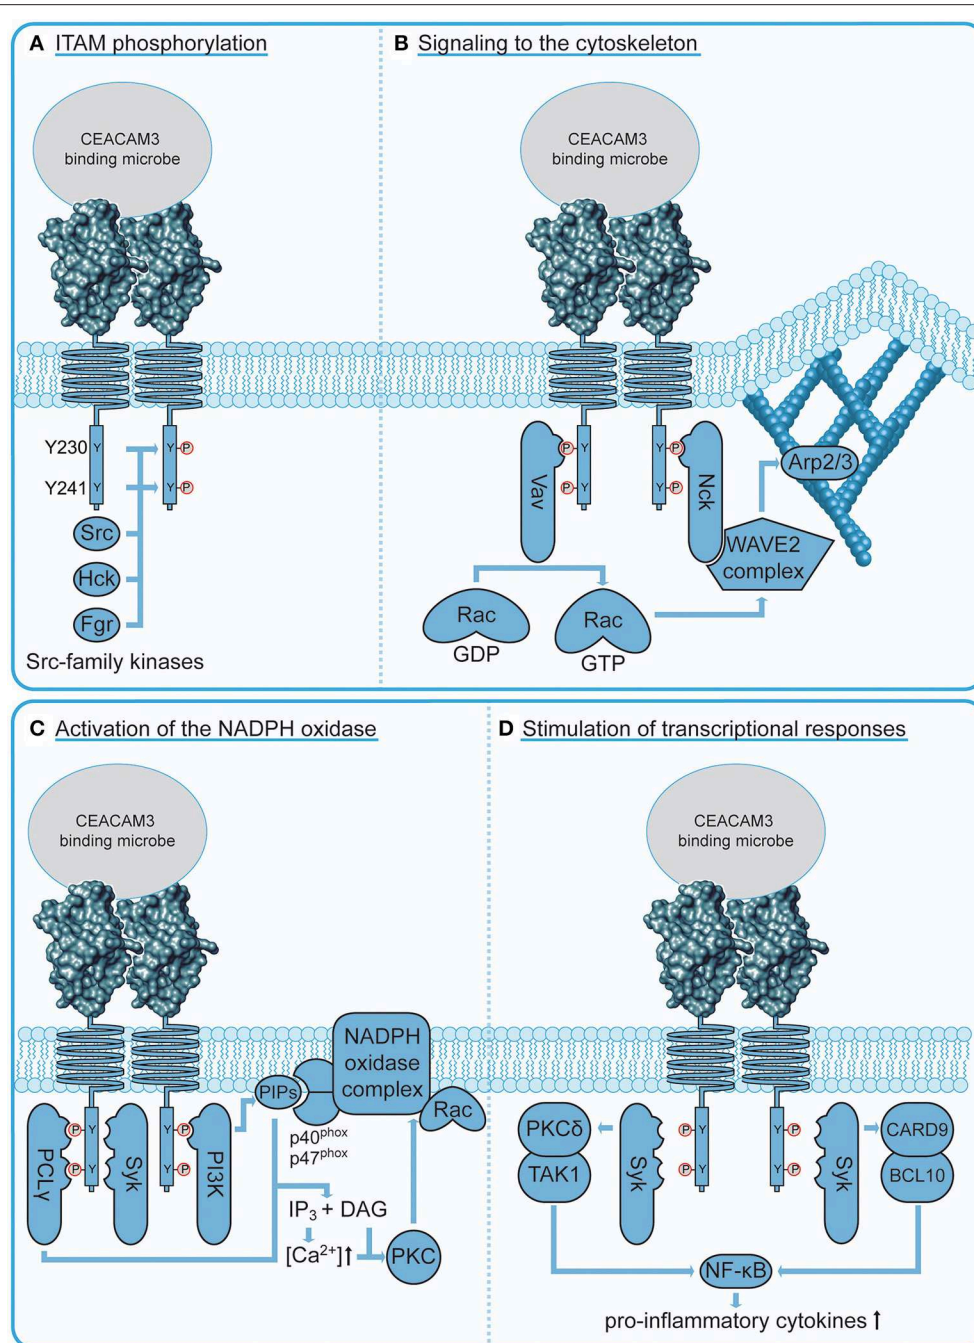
A ITAM phosphorylation

CEACAM3 binding microbe

Y230 Y
Y241 Y
Y P
Y P
Src
Hck
Fgr
Src-family kinases

B Signaling to the cytoskeleton

CEACAM3 binding microbe

Vav
P Y
P Y
Y P
Y P
Nck
Arp2/3
WAVE2 complex
Rac GDP
Rac GTP

C Activation of the NADPH oxidase

CEACAM3 binding microbe

PCLγ
P Y
P Y
Syk
Y P
Y P
PI3K
PIPs
NADPH oxidase complex
Rac
$p40^{phox}$
$p47^{phox}$
$IP_3$ + DAG
$[Ca^{2+}]$↑
PKC

D Stimulation of transcriptional responses

CEACAM3 binding microbe

PKCδ
TAK1
Syk
P Y
P Y
Y P
Y P
Syk
CARD9
BCL10
NF-κB
pro-inflammatory cytokines ↑